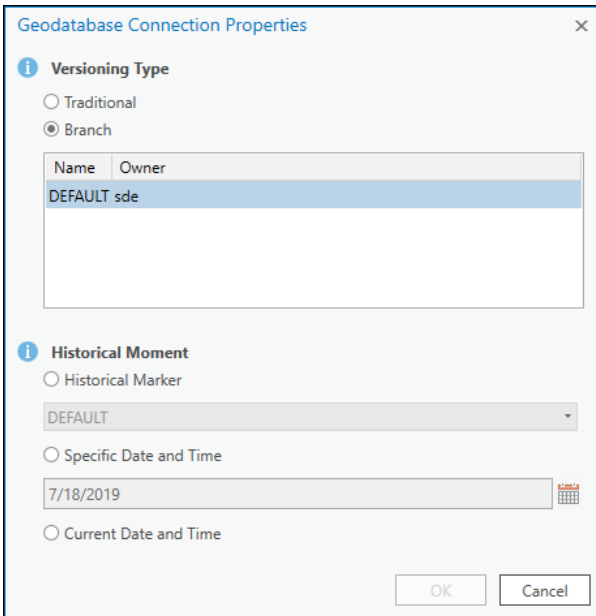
Geodatabase Connection Properties

×

Versioning Type

Traditional

Branch

| Name | Owner |
|---|---|
| DEFAULT | sde |

Historical Moment

Historical Marker

DEFAULT

Specific Date and Time

7/18/2019

Current Date and Time

OK

Cancel